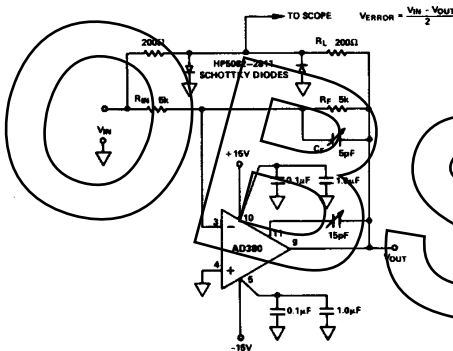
TO SCOPE

$V_{ERROR} = \frac{V_{IN} - V_{OUT}}{2}$

200Ω

$R_L$ 200Ω

HP5082-2811 SCHOTTKY DIODES

$R_{IN}$ 5k

$R_F$ 5k

$V_{IN}$

$C_F$ 5pF

+15V

0.1μF

1.0μF

3

10

11

15pF

AD380

9

$V_{OUT}$

4

6

0.1μF

1.0μF

-15V